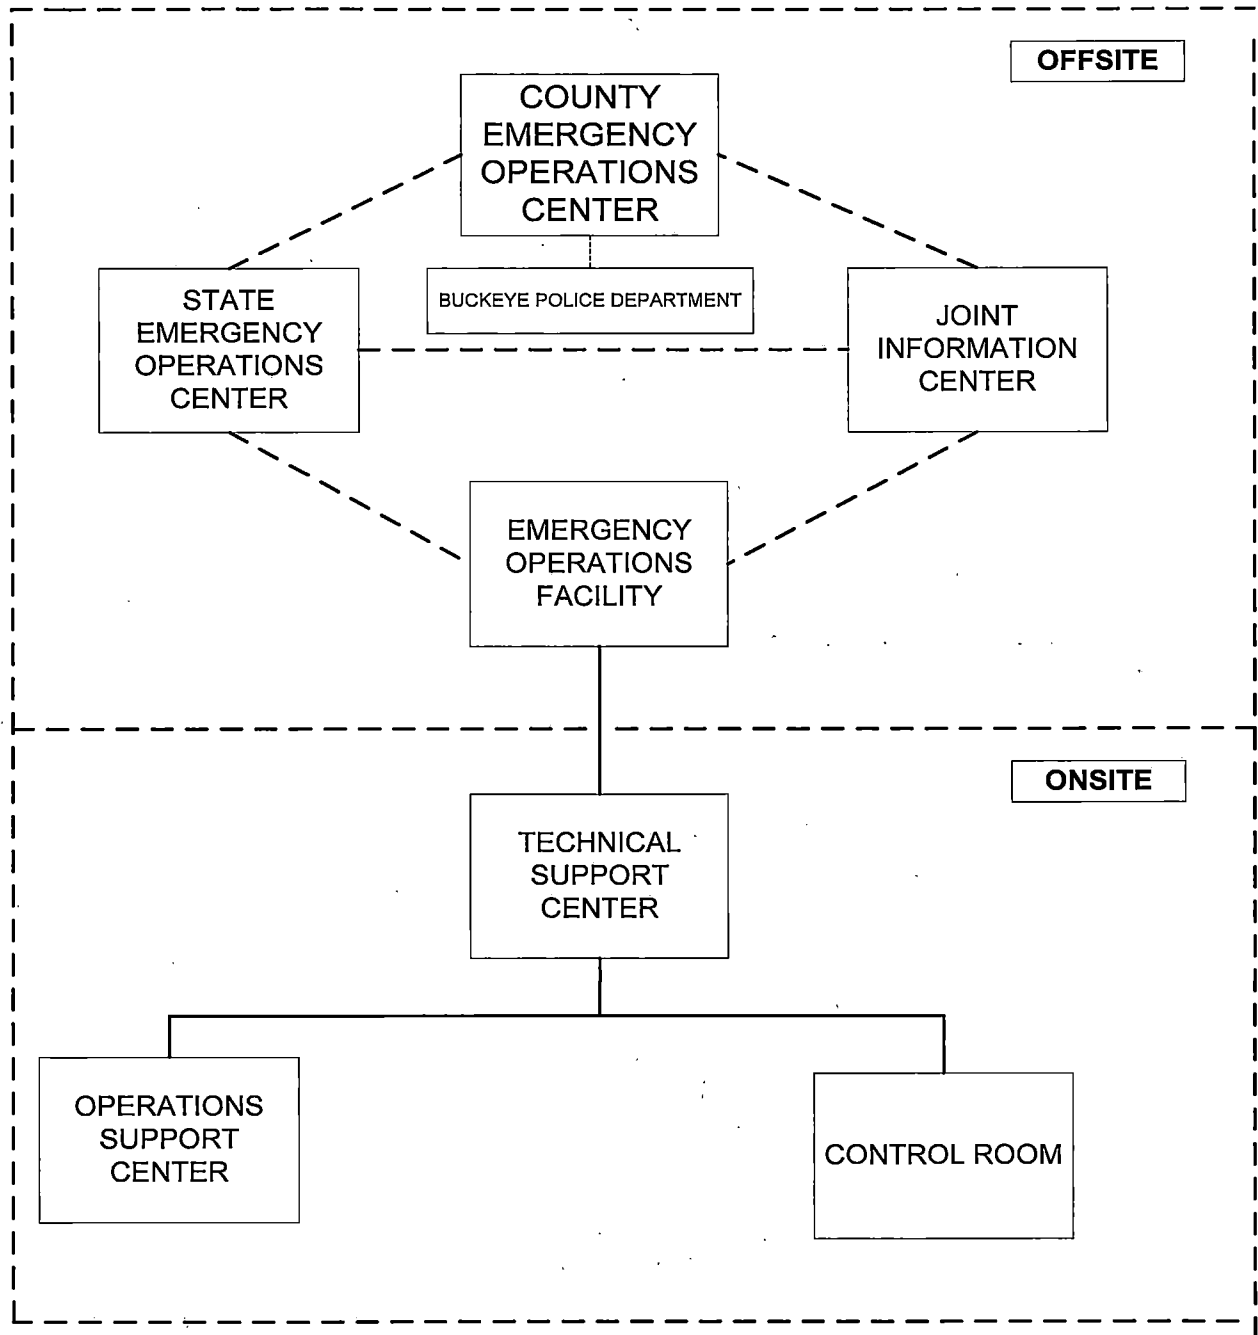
OFFSITE

COUNTY EMERGENCY OPERATIONS CENTER

BUCKEYE POLICE DEPARTMENT

STATE EMERGENCY OPERATIONS CENTER

JOINT INFORMATION CENTER

EMERGENCY OPERATIONS FACILITY

ONSITE

TECHNICAL SUPPORT CENTER

OPERATIONS SUPPORT CENTER

CONTROL ROOM